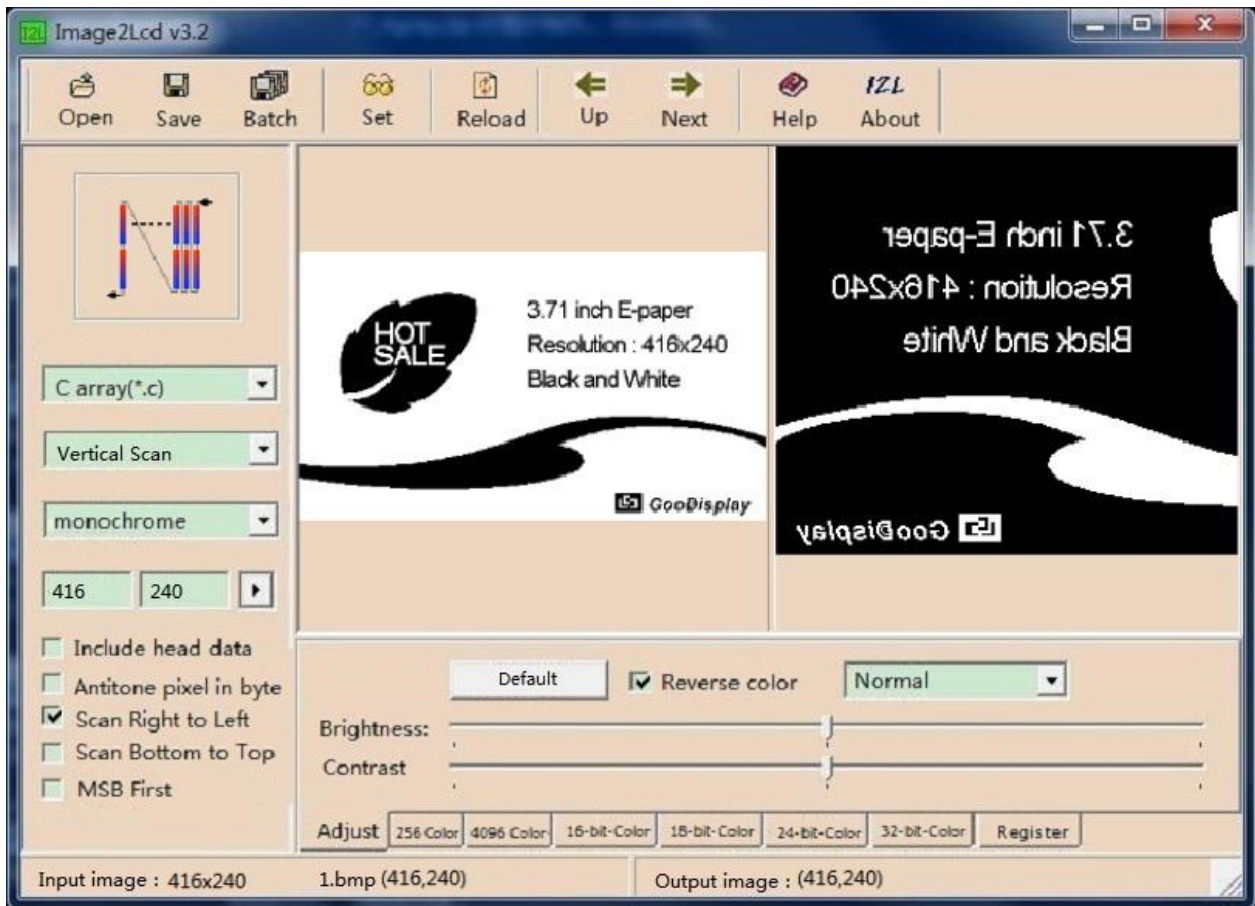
I2L Image2Lcd v3.2

Open Save Batch Set Reload Up Next Help About

C array(*.c)

Vertical Scan

monochrome

416 240

Include head data

Antitone pixel in byte

Scan Right to Left

Scan Bottom to Top

MSB First

HOT SALE

3.71 inch E-paper

Resolution : 416x240

Black and White

GooDisplay

3.71 inch E-paper

Resolution : 416x240

Black and White

GooDisplay

Default

Reverse color

Normal

Brightness:

Contrast

Adjust 256 Color 4096 Color 16-bit-Color 18-bit-Color 24-bit-Color 32-bit-Color Register

Input image : 416x240 1.bmp (416,240) Output image : (416,240)